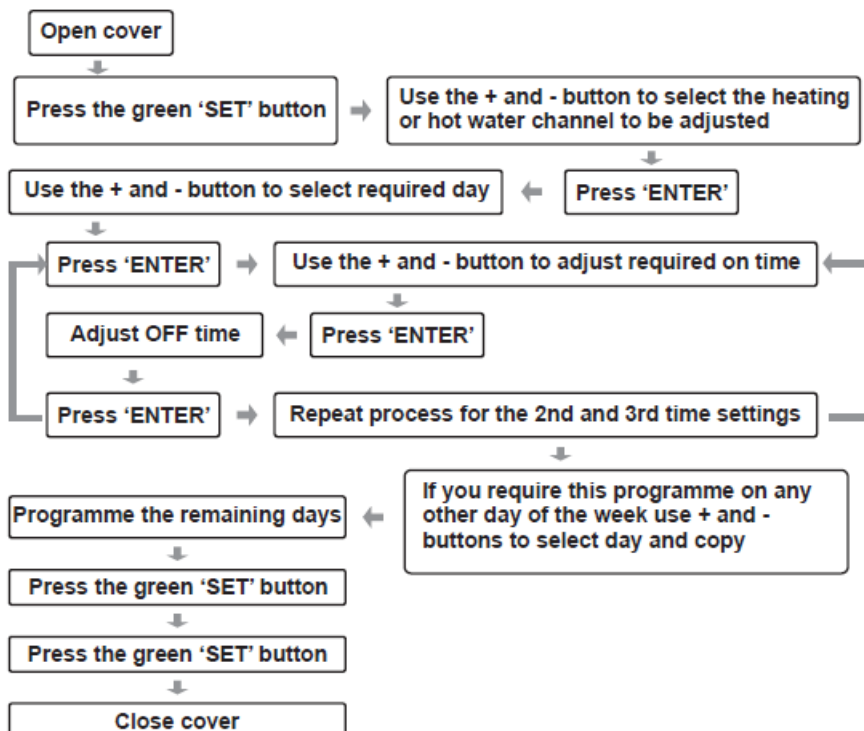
Open cover

Press the green 'SET' button

Use the + and - button to select the heating or hot water channel to be adjusted

Press 'ENTER'

Use the + and - button to select required day

Press 'ENTER'

Use the + and - button to adjust required on time

Press 'ENTER'

Adjust OFF time

Press 'ENTER'

Repeat process for the 2nd and 3rd time settings

If you require this programme on any other day of the week use + and - buttons to select day and copy

Programme the remaining days

Press the green 'SET' button

Press the green 'SET' button

Close cover